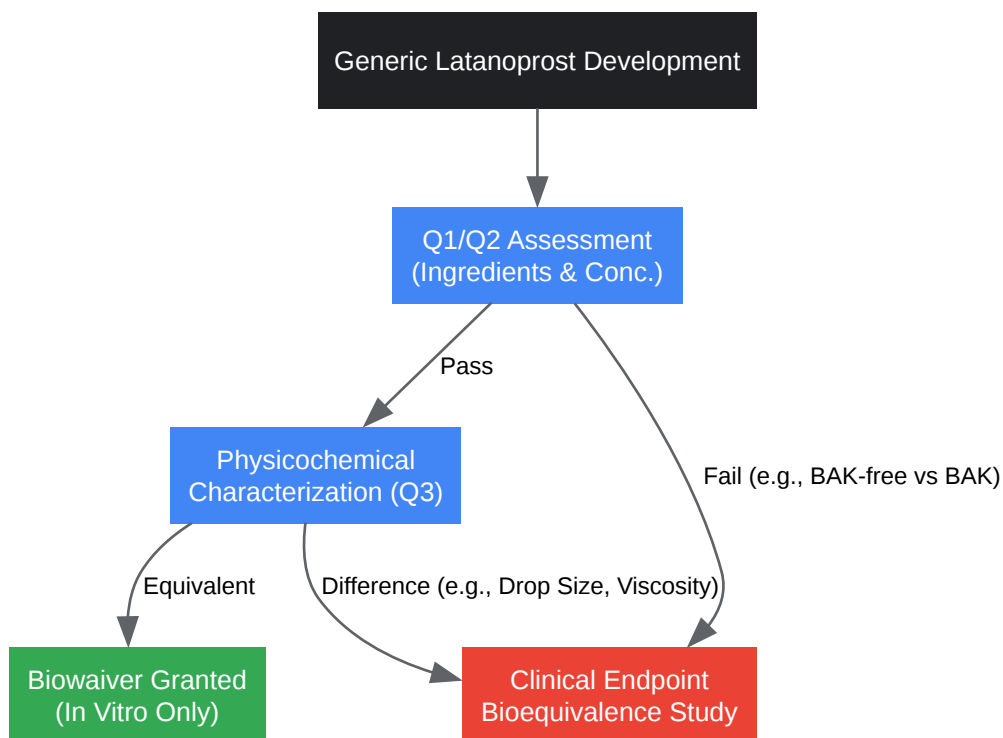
Generic Latanoprost Development

Q1/Q2 Assessment
(Ingredients & Conc.)

Pass

Fail (e.g., BAK-free vs BAK)

Physicochemical
Characterization (Q3)

Equivalent

Difference (e.g., Drop Size, Viscosity)

Biowaiver Granted
(In Vitro Only)

Clinical Endpoint
Bioequivalence Study